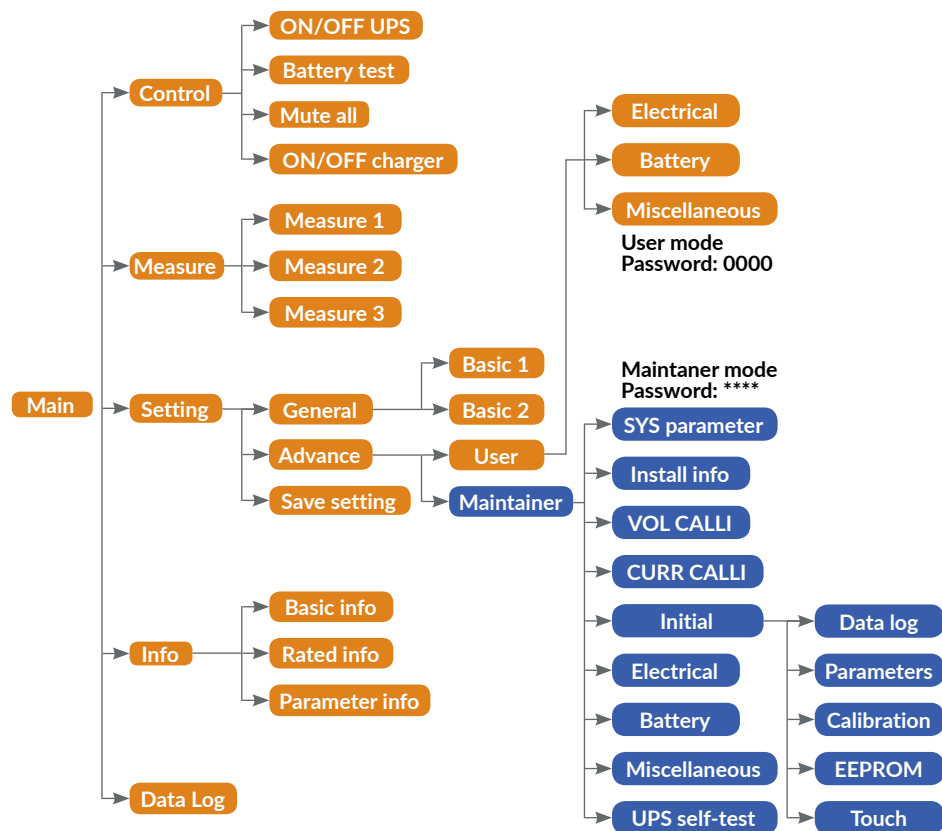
ON/OFF UPS
Battery test
Control
Mute all
ON/OFF charger
Electrical
Battery
Miscellaneous
User mode
Password: 0000
Measure 1
Measure
Measure 2
Measure 3
Basic 1
Maintaner mode
Password: ****
Main
Setting
General
Basic 2
SYS parameter
Advance
User
Save setting
Maintainer
Install info
VOL CALLI
CURR CALLI
Basic info
Initial
Data log
Info
Rated info
Electrical
Parameters
Parameter info
Battery
Calibration
Miscellaneous
EEPROM
Data Log
UPS self-test
Touch